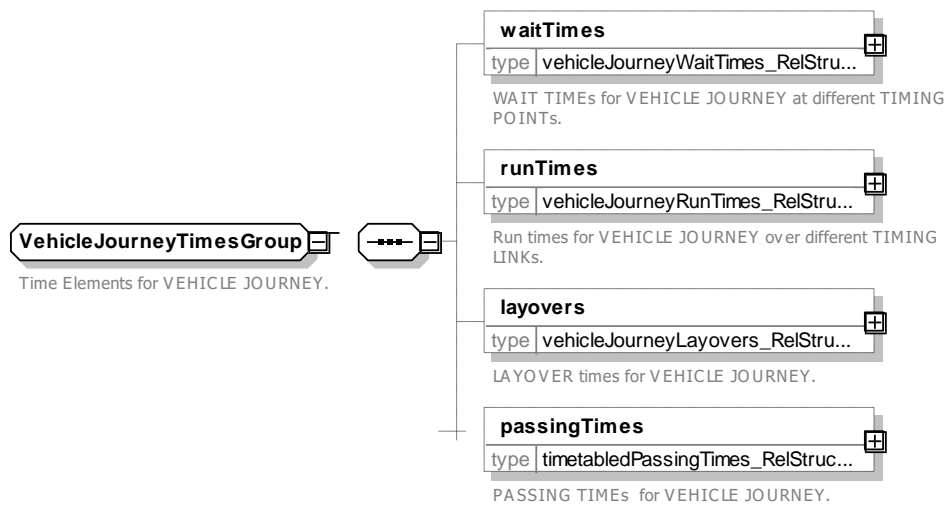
VehicleJourneyTimesGroup

Time Elements for VEHICLE JOURNEY.

waitTimes
type vehicleJourneyWaitTimes_RelStru...

WAIT TIMEs for VEHICLE JOURNEY at different TIMING POINTs.

runTimes
type vehicleJourneyRunTimes_RelStru...

Run times for VEHICLE JOURNEY over different TIMING LINKs.

layovers
type vehicleJourneyLayovers_RelStru...

LAYOVER times for VEHICLE JOURNEY.

passingTimes
type timetabledPassingTimes_RelStruc...

PASSING TIMEs for VEHICLE JOURNEY.